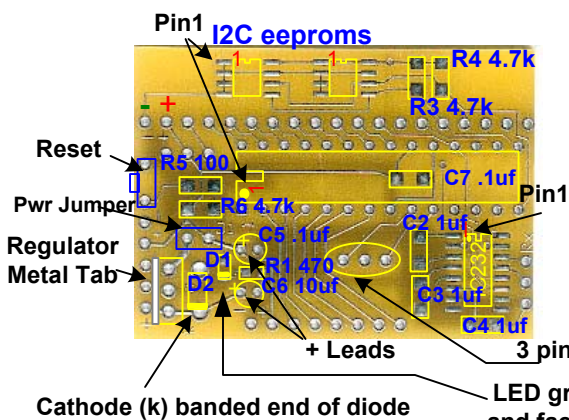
Pin1
I2C eeproms
1
1
R4 4.7k
R3 4.7k
- +
Reset
R5 100
C7 .1uf
Pin1
Pwr Jumper
R6 4.7k
C2 1uf
Regulator Metal Tab
C5 .1uf
D1
R1 470
2232
D2
C6 10uf
C3 1uf
C4 1uf
+ Leads
3 pin
Cathode (k) banded end of diode
LED gr
and fac